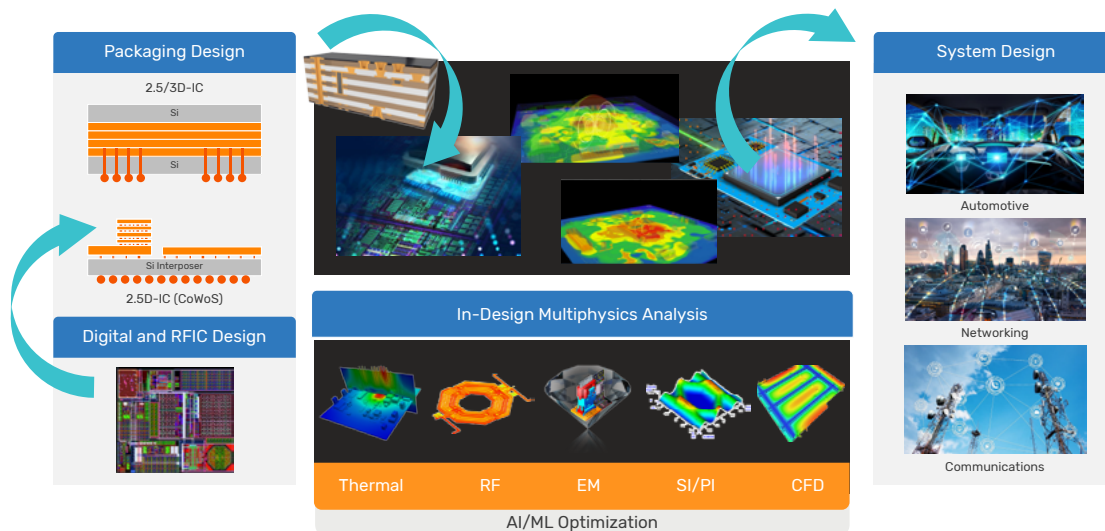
Packaging Design

2.5/3D-IC

Si

Si

Si Interposer

2.5D-IC (CoWoS)

Digital and RFIC Design

In-Design Multiphysics Analysis

Thermal

RF

EM

SI/PI

CFD

AI/ML Optimization

System Design

Automotive

Networking

Communications